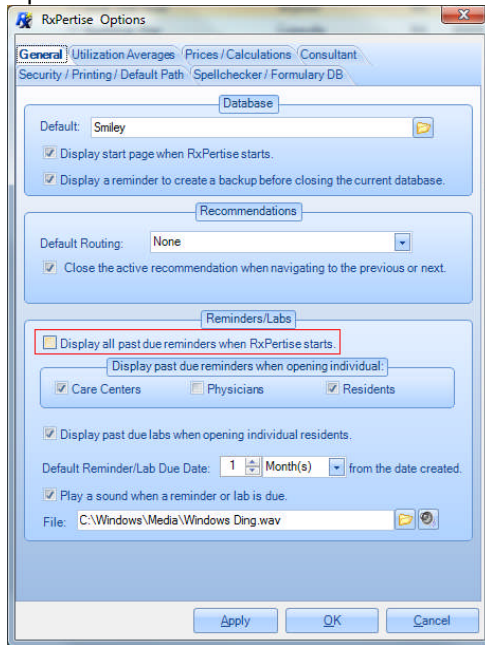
RxPertise Options

General | Utilization Averages | Prices / Calculations | Consultant
Security / Printing / Default Path | Spellchecker / Formulary DB

Database

Default: Smiley

Display start page when RxPertise starts.

Display a reminder to create a backup before closing the current database.

Recommendations

Default Routing: None

Close the active recommendation when navigating to the previous or next.

Reminders/Labs

Display all past due reminders when RxPertise starts.

Display past due reminders when opening individual:

Care Centers | Physicians | Residents

Display past due labs when opening individual residents.

Default Reminder/Lab Due Date: 1 Month(s) from the date created.

Play a sound when a reminder or lab is due.

File: C:\Windows\Media\Windows Ding.wav

Apply | OK | Cancel